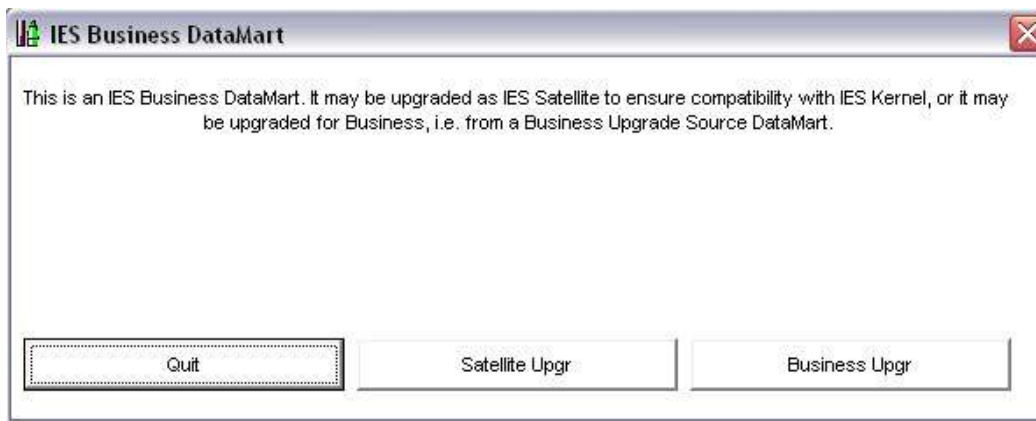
IES Business DataMart

This is an IES Business DataMart. It may be upgraded as IES Satellite to ensure compatibility with IES Kernel, or it may be upgraded for Business, i.e. from a Business Upgrade Source DataMart.

Quit

Satellite Upgr

Business Upgr